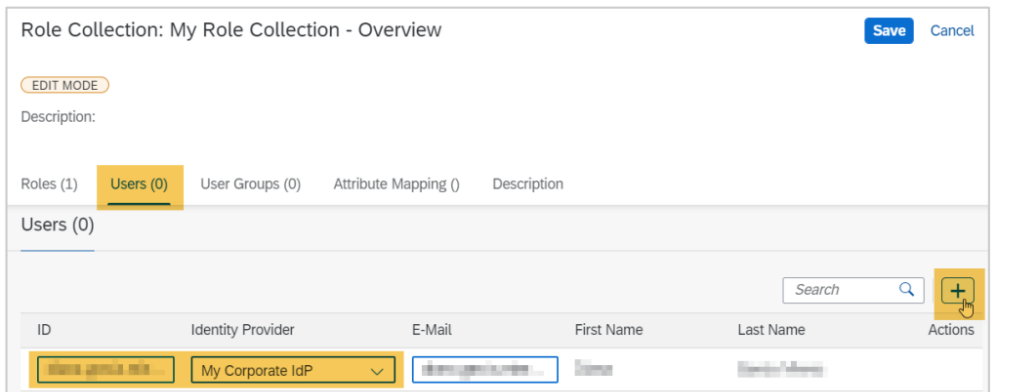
Role Collection: My Role Collection - Overview

Save Cancel

EDIT MODE

Description:

Roles (1) Users (0) User Groups (0) Attribute Mapping () Description

Users (0)

Search

+

| ID | Identity Provider | E-Mail | First Name | Last Name | Actions |
|---|---|---|---|---|---|
| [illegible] | My Corporate IdP | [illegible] | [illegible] | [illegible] | |